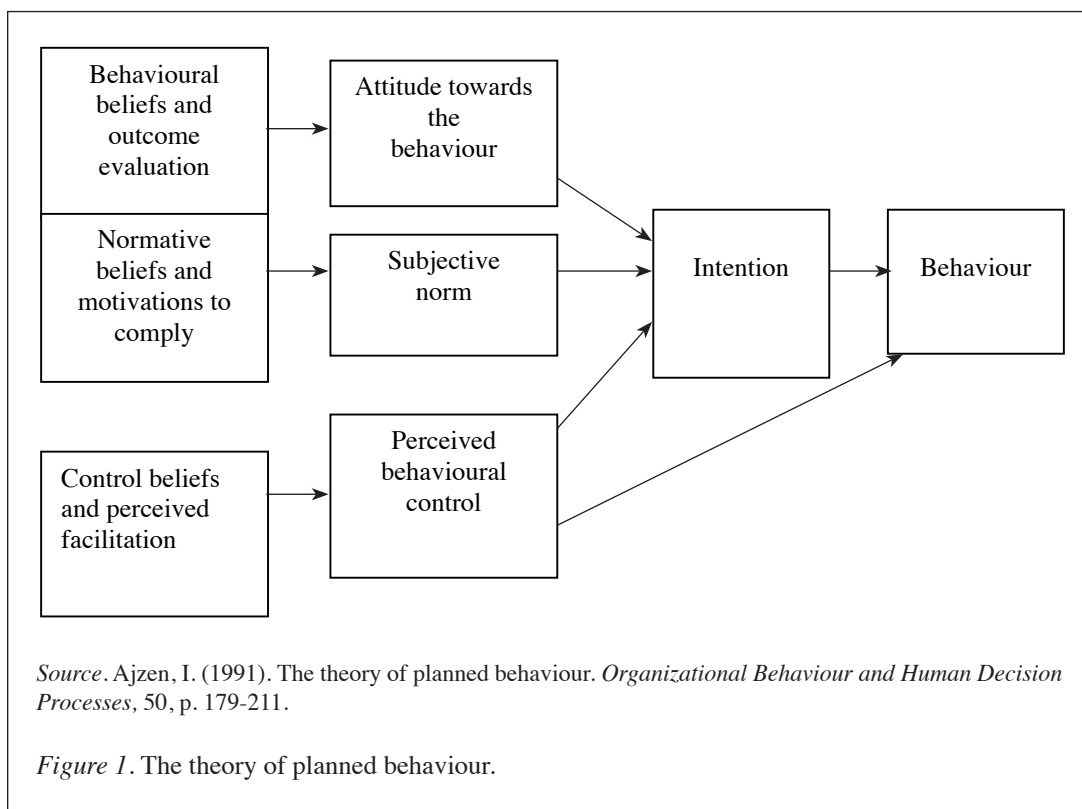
Behavioural beliefs and outcome evaluation

Attitude towards the behaviour

Normative beliefs and motivations to comply

Subjective norm

Intention

Behaviour

Control beliefs and perceived facilitation

Perceived behavioural control

Source. Ajzen, I. (1991). The theory of planned behaviour. Organizational Behaviour and Human Decision Processes, 50, p. 179-211.

Figure 1. The theory of planned behaviour.